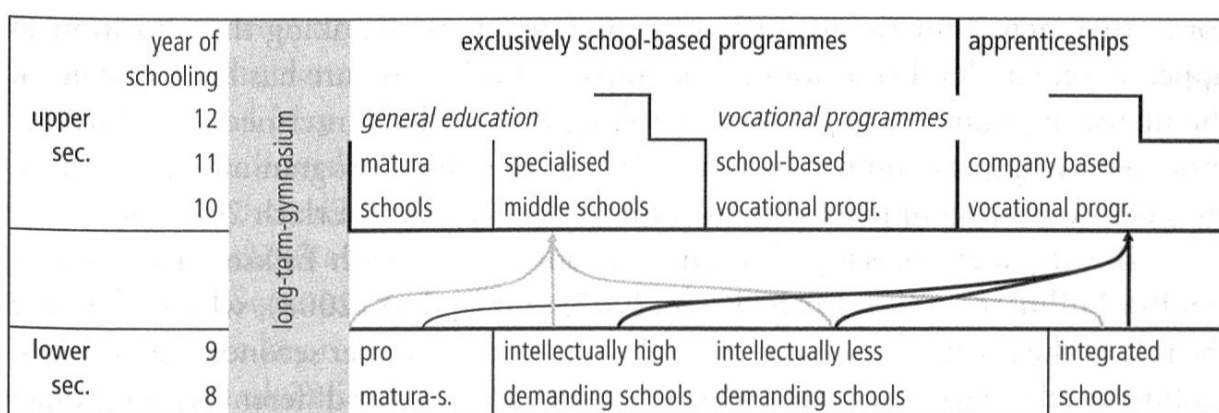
| | year of schooling | | exclusively school-based programmes | | | apprenticeships | |
|---|---|---|---|---|---|---|---|
| | | | *general education* | | *vocational programmes* | | |
| upper sec. | 12 | long-term-gymnasium | | | | | |
| | 11 | | matura | specialised | school-based | company based | |
| | 10 | | schools | middle schools | vocational progr. | vocational progr. | |
| lower sec. | 9 | | pro | intellectually high | intellectually less | | integrated |
| | 8 | | matura-s. | demanding schools | demanding schools | | schools |